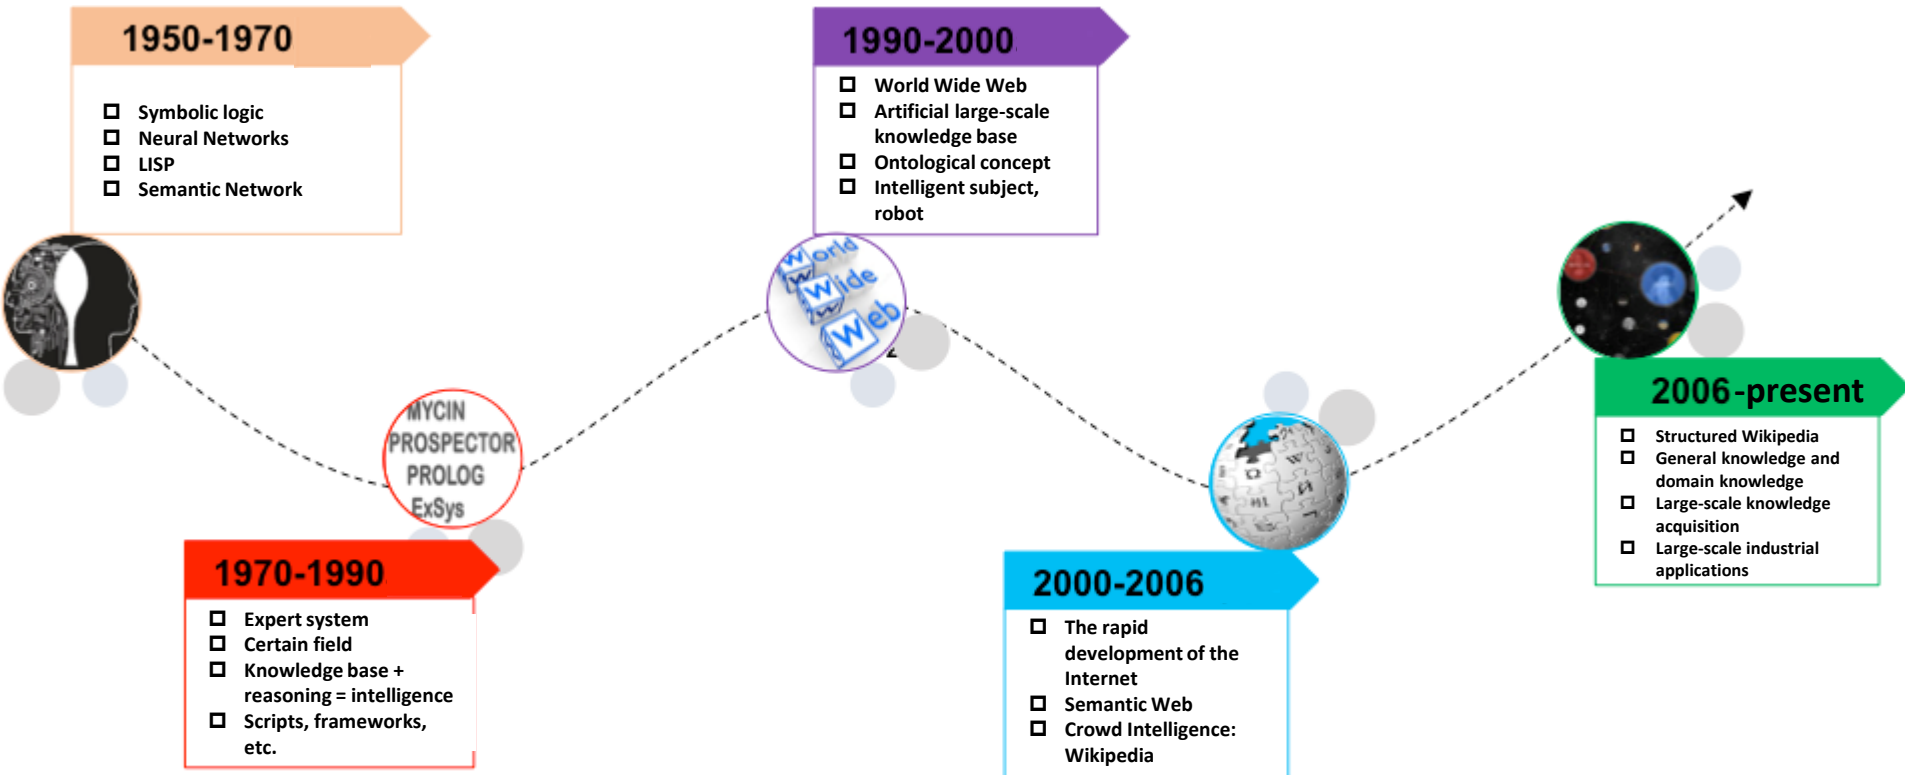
1950-1970

- Symbolic logic
- Neural Networks
- LISP
- Semantic Network

1970-1990

- Expert system
- Certain field
- Knowledge base + reasoning = intelligence
- Scripts, frameworks, etc.

MYCIN
PROSPECTOR
PROLOG
ExSys

1990-2000

- World Wide Web
- Artificial large-scale knowledge base
- Ontological concept
- Intelligent subject, robot

World Wide Web

2000-2006

- The rapid development of the Internet
- Semantic Web
- Crowd Intelligence: Wikipedia

2006-present

- Structured Wikipedia
- General knowledge and domain knowledge
- Large-scale knowledge acquisition
- Large-scale industrial applications